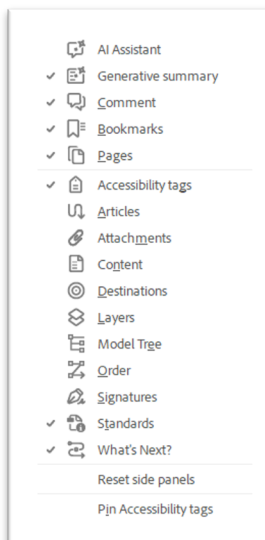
AI Assistant
✓ Generative summary
✓ Comment
✓ Bookmarks
✓ Pages
✓ Accessibility tags
Articles
Attachments
Content
Destinations
Layers
Model Tree
Order
Signatures
✓ Standards
✓ What's Next?
Reset side panels
Pin Accessibility tags